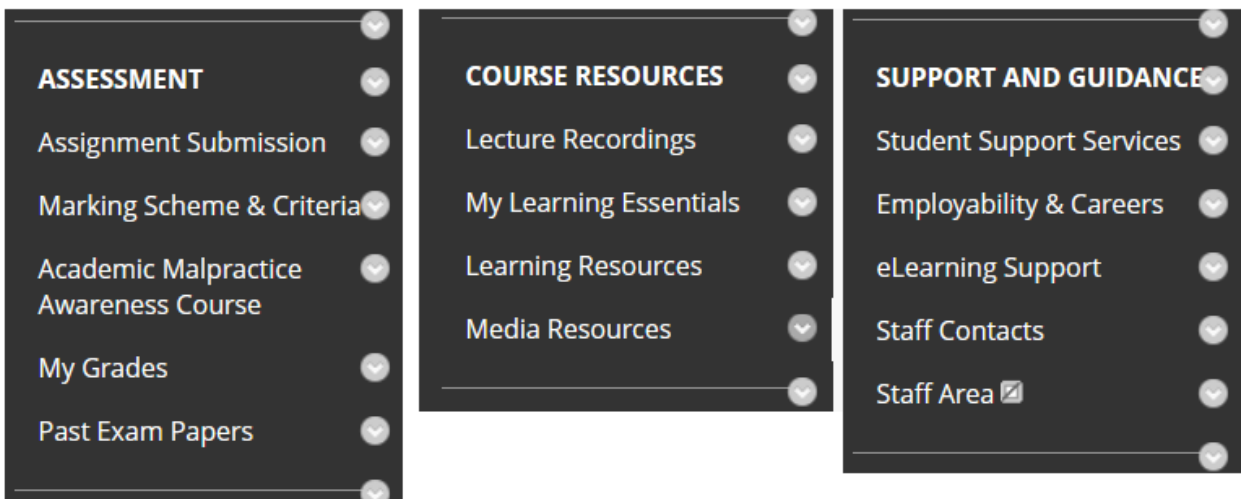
ASSESSMENT
Assignment Submission
Marking Scheme & Criteria
Academic Malpractice Awareness Course
My Grades
Past Exam Papers

COURSE RESOURCES
Lecture Recordings
My Learning Essentials
Learning Resources
Media Resources

SUPPORT AND GUIDANCE
Student Support Services
Employability & Careers
eLearning Support
Staff Contacts
Staff Area